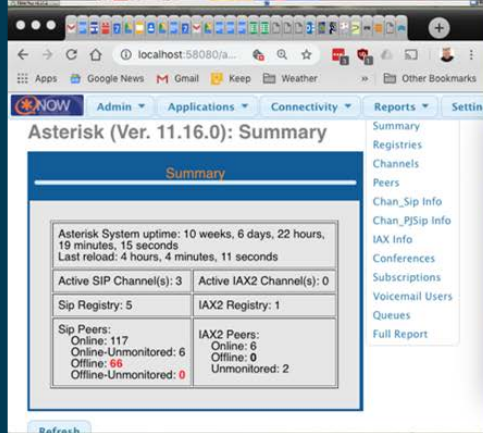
localhost:58080/a...

Apps Google News Gmail Keep Weather » Other Bookmarks

NOW Admin ▼ Applications ▼ Connectivity ▼ Reports ▼ Settin

Asterisk (Ver. 11.16.0): Summary

Summary
Registries
Channels
Peers
Chan_Sip Info
Chan_PJSip Info
IAX Info
Conferences
Subscriptions
Voicemail Users
Queues
Full Report

Summary

| Asterisk System uptime: 10 weeks, 6 days, 22 hours, 19 minutes, 15 seconds Last reload: 4 hours, 4 minutes, 11 seconds | |
|---|---|
| Active SIP Channel(s): 3 | Active IAX2 Channel(s): 0 |
| Sip Registry: 5 | IAX2 Registry: 1 |
| Sip Peers: Online: 117 Online-Unmonitored: 6 Offline: 66 Offline-Unmonitored: 0 | IAX2 Peers: Online: 6 Offline: 0 Unmonitored: 2 |

Refresh